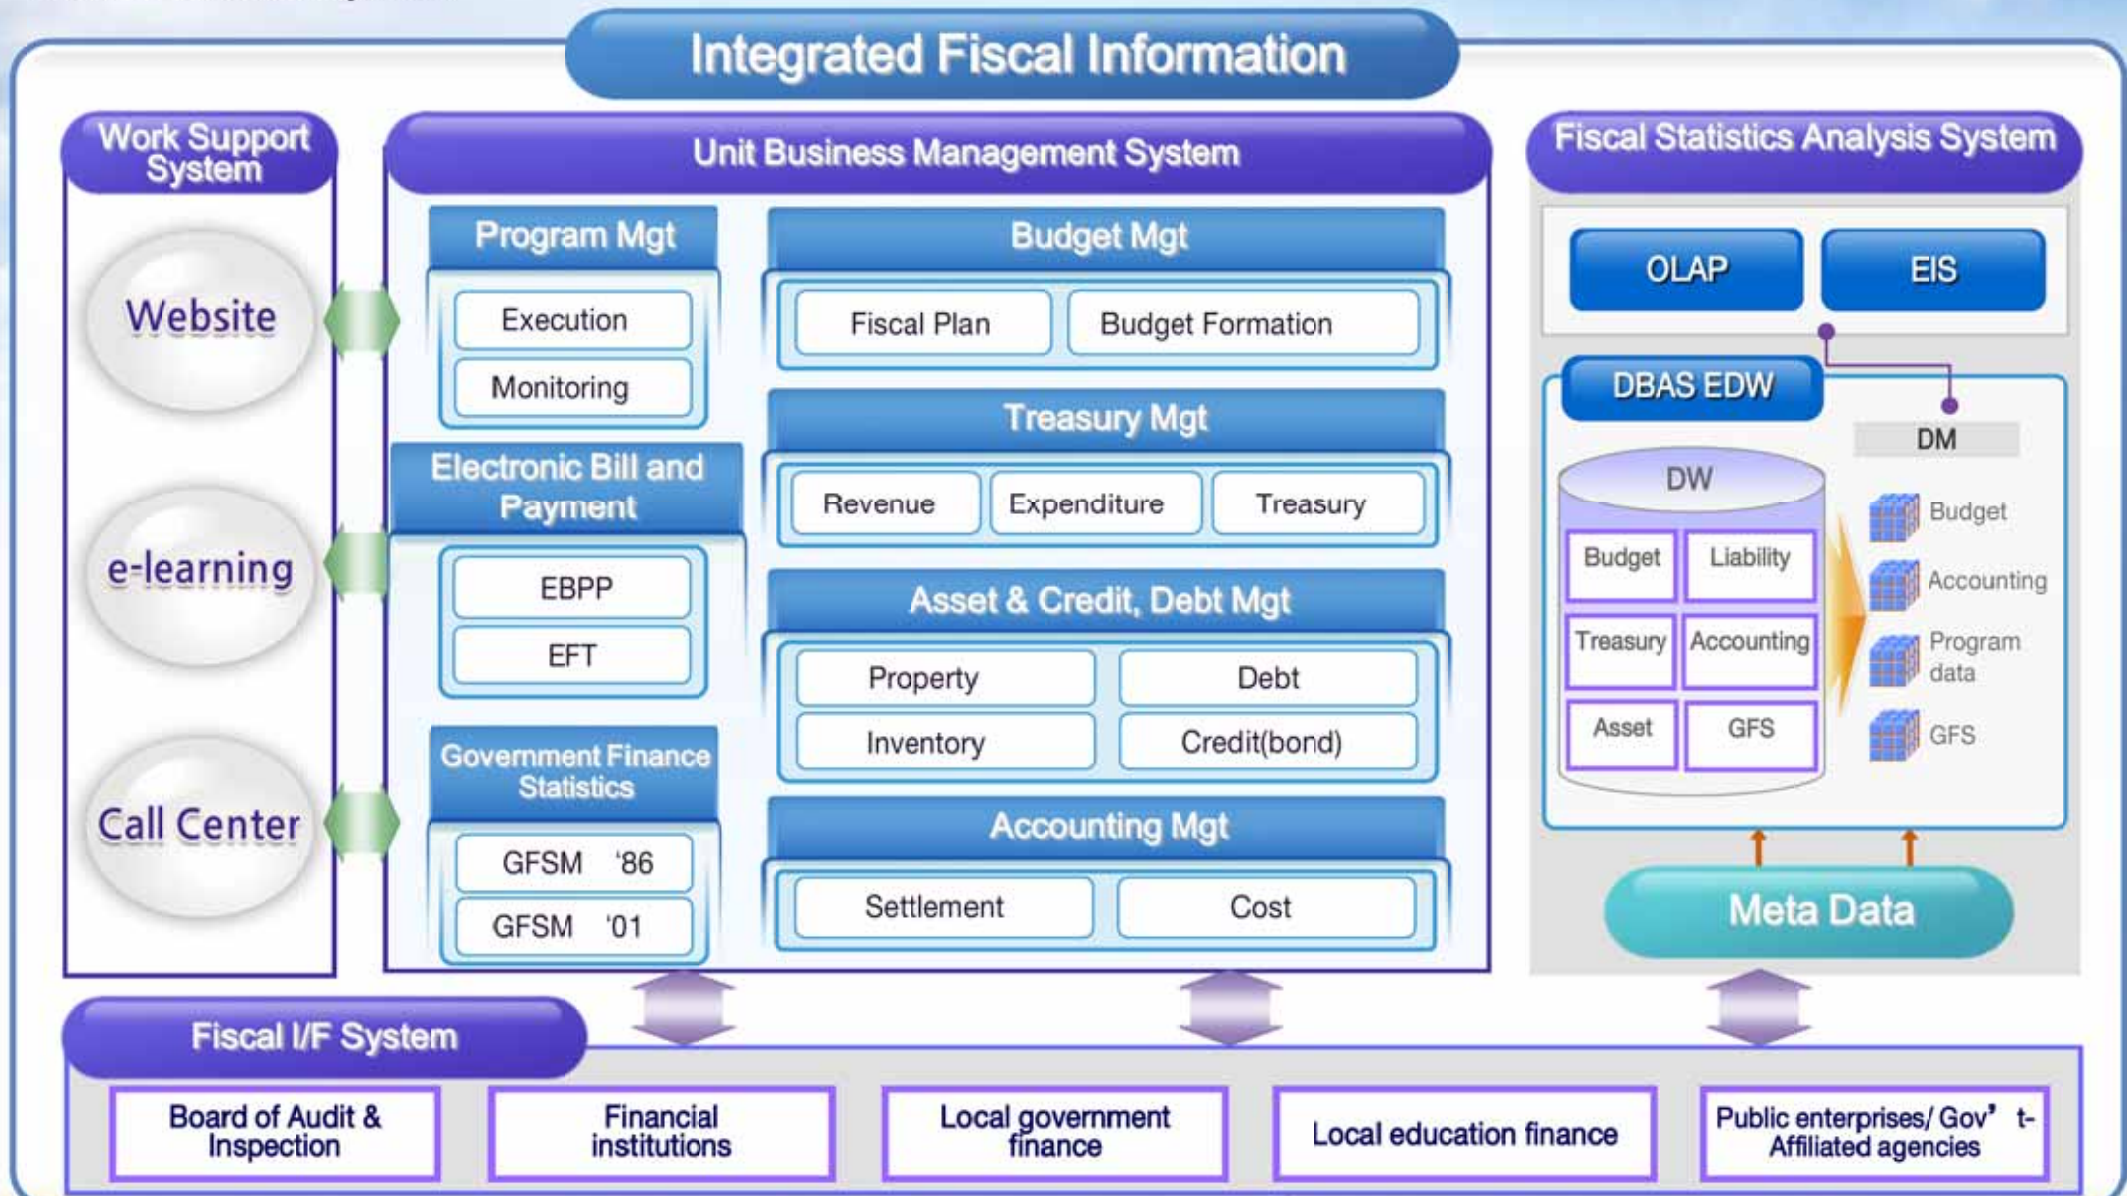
Integrated Fiscal Information

Work Support System

Website

e-learning

Call Center

Unit Business Management System

Program Mgt

Execution

Monitoring

Electronic Bill and Payment

EBPP

EFT

Government Finance Statistics

GFSM '86

GFSM '01

Budget Mgt

Fiscal Plan

Budget Formation

Treasury Mgt

Revenue

Expenditure

Treasury

Asset & Credit, Debt Mgt

Property

Debt

Inventory

Credit(bond)

Accounting Mgt

Settlement

Cost

Fiscal Statistics Analysis System

OLAP

EIS

DBAS EDW

DM

DW

Budget

Liability

Treasury

Accounting

Asset

GFS

Budget

Accounting

Program data

GFS

Meta Data

Fiscal I/F System

Board of Audit & Inspection

Financial institutions

Local government finance

Local education finance

Public enterprises/ Gov' t-Affiliated agencies